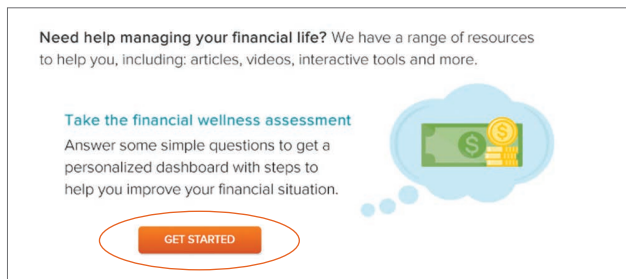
**Need help managing your financial life?** We have a range of resources to help you, including: articles, videos, interactive tools and more.

Take the financial wellness assessment

Answer some simple questions to get a personalized dashboard with steps to help you improve your financial situation.

GET STARTED